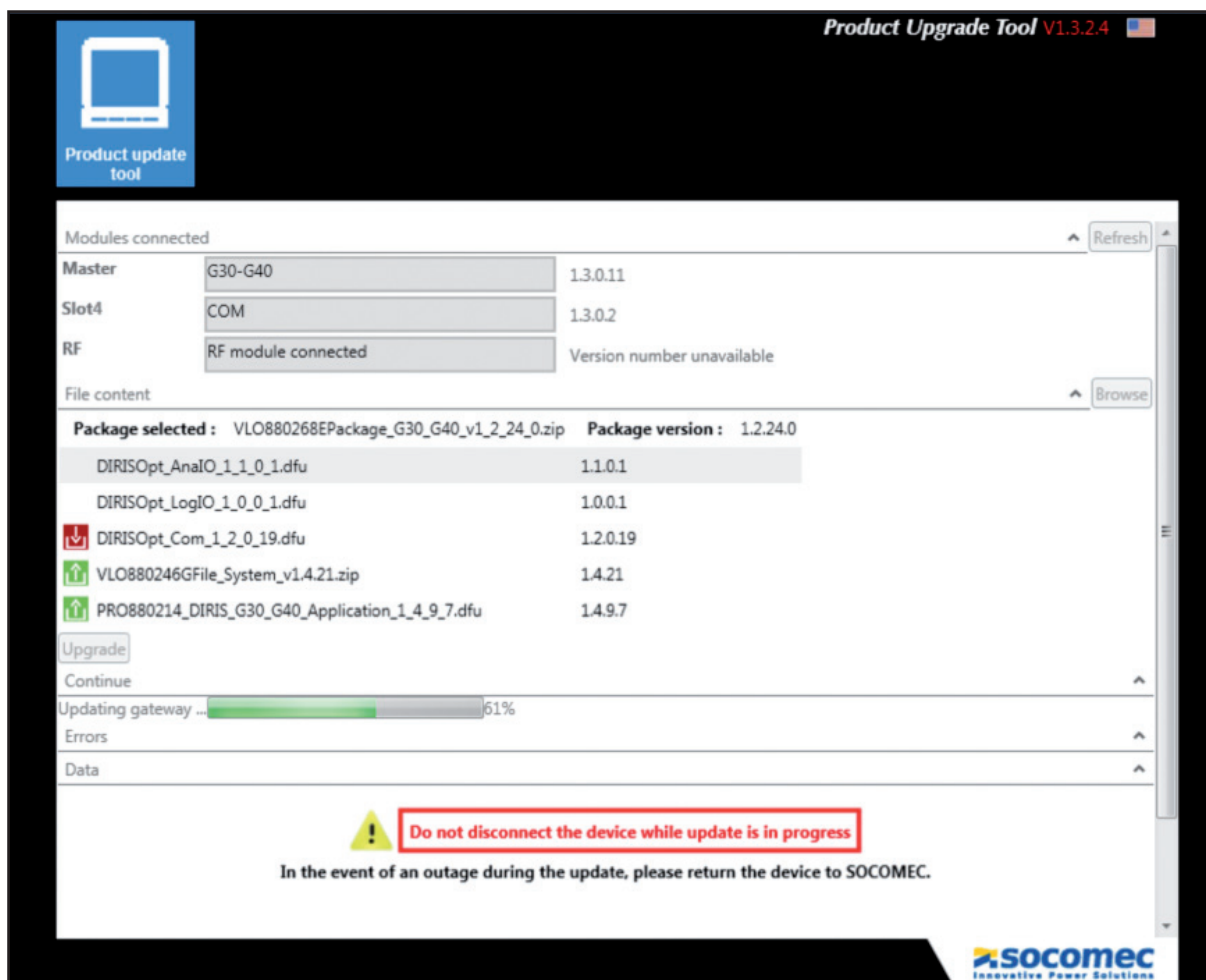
Product Upgrade Tool V1.3.2.4

Product update tool

Modules connected
Refresh

| Master | G30-G40 | 1.3.0.11 |
|---|---|---|
| Slot4 | COM | 1.3.0.2 |
| RF | RF module connected | Version number unavailable |

File content
Browse

Package selected : VLO880268EPackage_G30_G40_v1_2_24_0.zip Package version : 1.2.24.0

| DIRISOpt_AnaIO_1_1_0_1.dfu | 1.1.0.1 |
|---|---|
| DIRISOpt_LogIO_1_0_0_1.dfu | 1.0.0.1 |
| DIRISOpt_Com_1_2_0_19.dfu | 1.2.0.19 |
| VLO880246GFile_System_v1.4.21.zip | 1.4.21 |
| PRO880214_DIRIS_G30_G40_Application_1_4_9_7.dfu | 1.4.9.7 |

Upgrade

Continue

Updating gateway ... 61%

Errors

Data

Do not disconnect the device while update is in progress

In the event of an outage during the update, please return the device to SOCOMEC.

socomec
Innovative Power Solutions